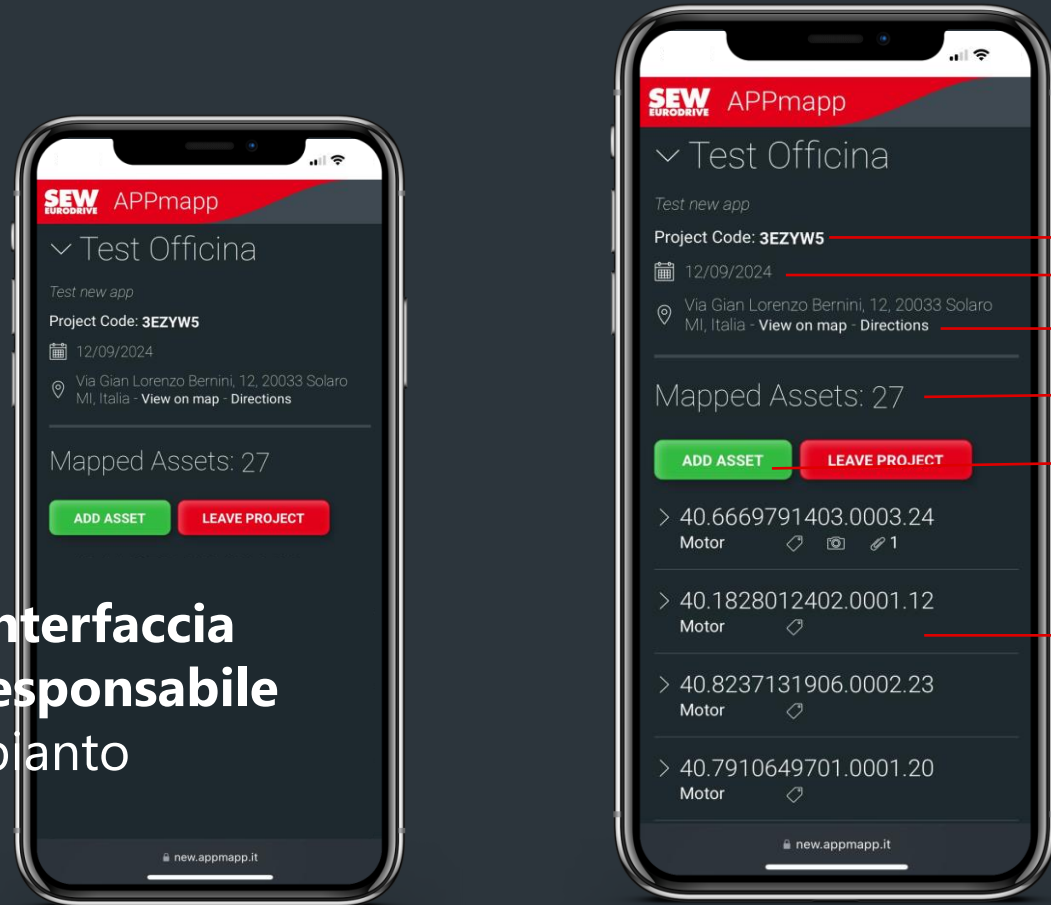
SEW EURODRIVE APPmapp

Test Officina

Test new app

Project Code: 3EZYW5

12/09/2024

Via Gian Lorenzo Bernini, 12, 20033 Solaro MI, Italia - View on map - Directions

Mapped Assets: 27

ADD ASSET

LEAVE PROJECT

new.appmapp.it

nterfaccia esponsabile pianto

SEW EURODRIVE APPmapp

Test Officina

Test new app

Project Code: 3EZYW5

12/09/2024

Via Gian Lorenzo Bernini, 12, 20033 Solaro MI, Italia - View on map - Directions

Mapped Assets: 27

ADD ASSET

LEAVE PROJECT

> 40.6669791403.0003.24
Motor 1

> 40.1828012402.0001.12
Motor

> 40.8237131906.0002.23
Motor

> 40.7910649701.0001.20
Motor

new.appmapp.it